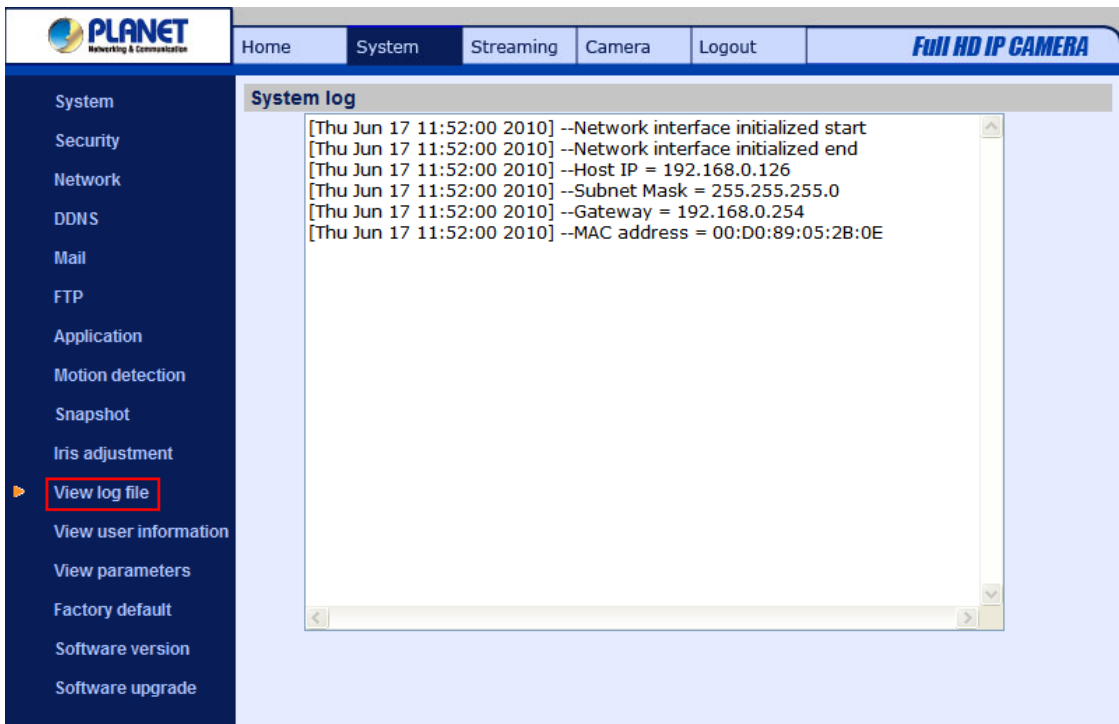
PLANET
Networking & Communication

Home
System
Streaming
Camera
Logout
Full HD IP CAMERA

System
Security
Network
DDNS
Mail
FTP
Application
Motion detection
Snapshot
Iris adjustment
View log file
View user information
View parameters
Factory default
Software version
Software upgrade

System log

[Thu Jun 17 11:52:00 2010] --Network interface initialized start
[Thu Jun 17 11:52:00 2010] --Network interface initialized end
[Thu Jun 17 11:52:00 2010] --Host IP = 192.168.0.126
[Thu Jun 17 11:52:00 2010] --Subnet Mask = 255.255.255.0
[Thu Jun 17 11:52:00 2010] --Gateway = 192.168.0.254
[Thu Jun 17 11:52:00 2010] --MAC address = 00:D0:89:05:2B:0E